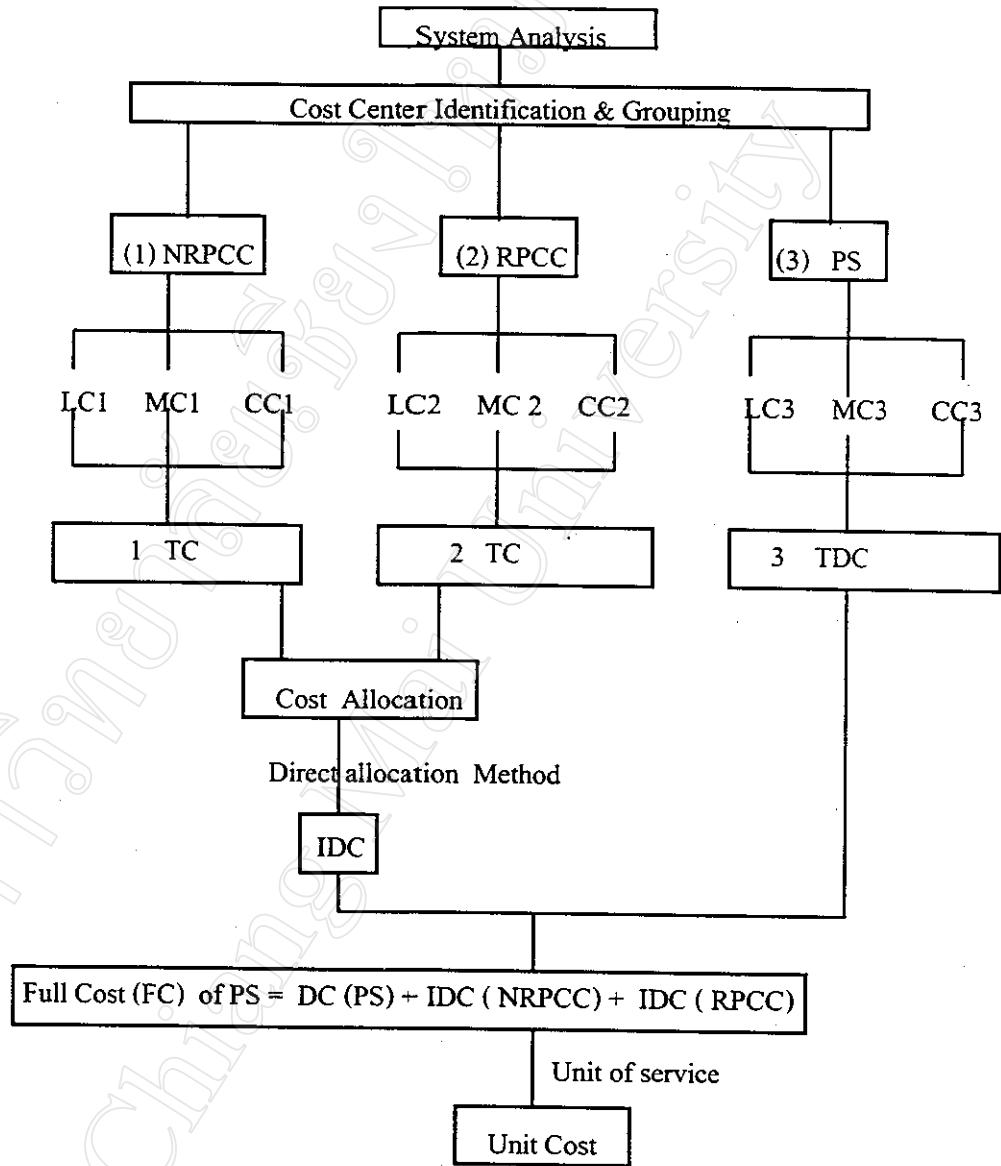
System Analysis

Cost Center Identification & Grouping

(1) NRPCC

(2) RPCC

(3) PS

LC1 MC1 CC1

LC2 MC 2 CC2

LC3 MC3 CC3

1 TC

2 TC

3 TDC

Cost Allocation

Direct allocation Method

IDC

Full Cost (FC) of PS = DC (PS) + IDC ( NRPCC) + IDC ( RPCC)

Unit of service

Unit Cost

Chiang Mai University